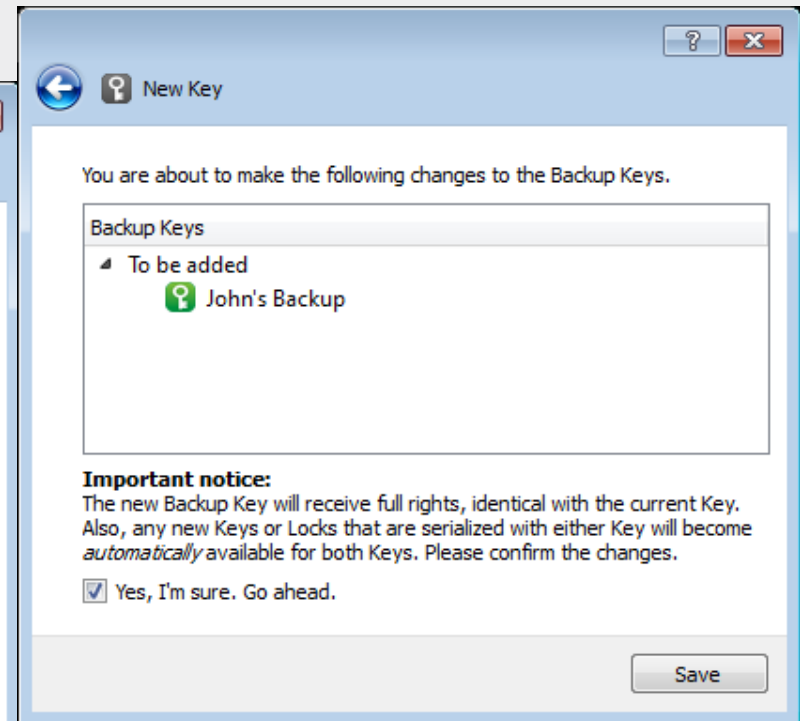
?
New Key

You are about to make the following changes to the Backup Keys.

Backup Keys
To be added
John's Backup

**Important notice:**
The new Backup Key will receive full rights, identical with the current Key. Also, any new Keys or Locks that are serialized with either Key will become *automatically* available for both Keys. Please confirm the changes.

Yes, I'm sure. Go ahead.

Save